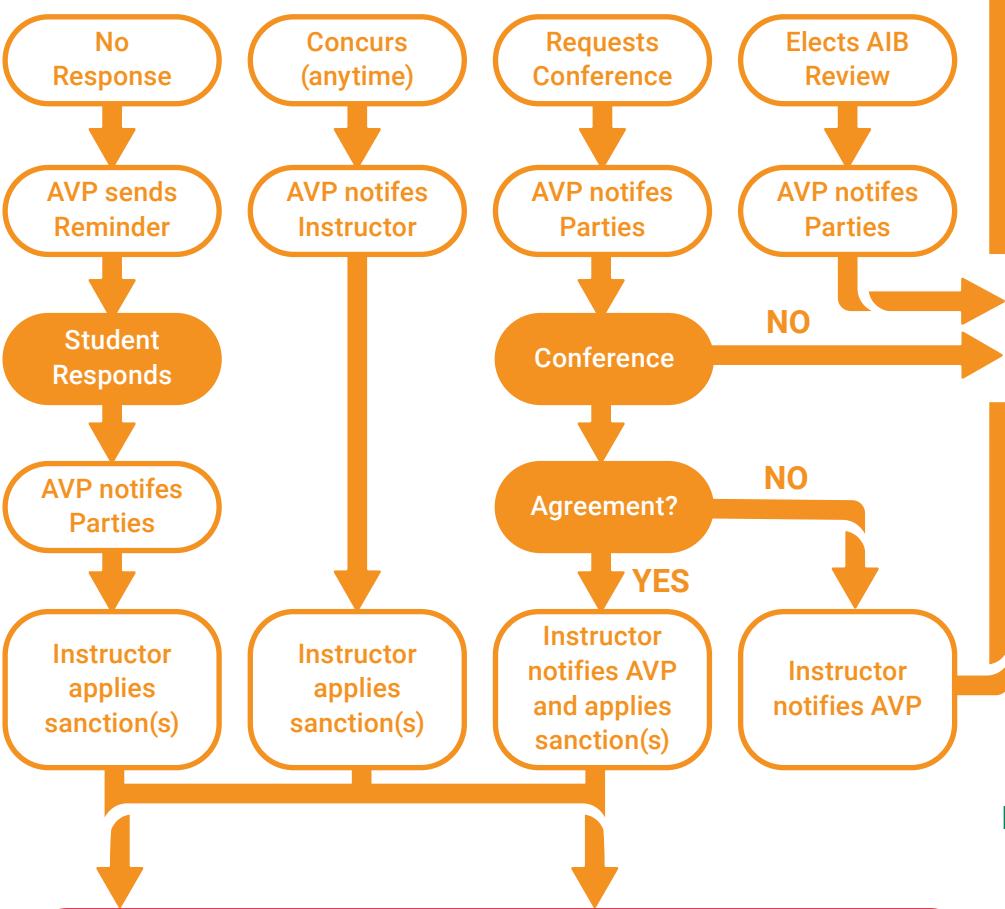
No Response

Concurs (anytime)

Requests Conference

Elects AIB Review

AVP sends Reminder

AVP notifes Instructor

AVP notifes Parties

AVP notifes Parties

Student Responds

Conference

NO

AVP notifes Parties

Agreement?

NO

YES

Instructor applies sanction(s)

Instructor applies sanction(s)

Instructor notifies AVP and applies sanction(s)

Instructor notifies AVP